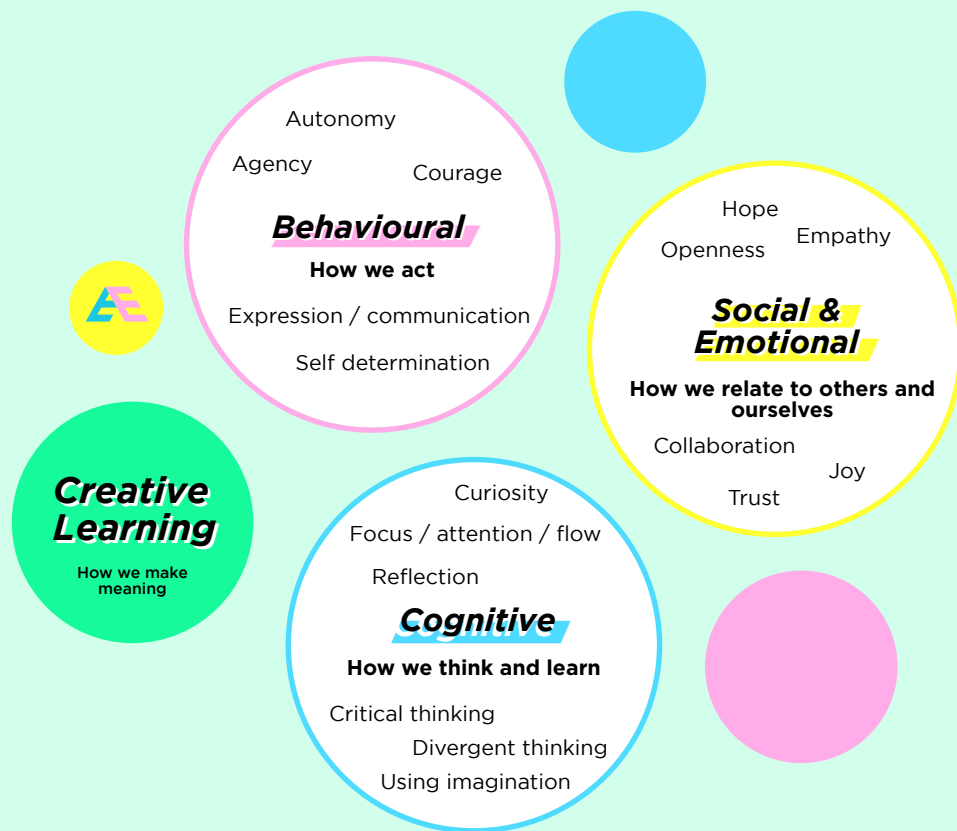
Autonomy

Agency

Courage

Behavioural

How we act

Expression / communication

Self determination

Hope

Openness

Empathy

Social & Emotional

How we relate to others and ourselves

Collaboration

Joy

Trust

AE

Creative Learning

How we make meaning

Curiosity

Focus / attention / flow

Reflection

Cognitive

How we think and learn

Critical thinking

Divergent thinking

Using imagination